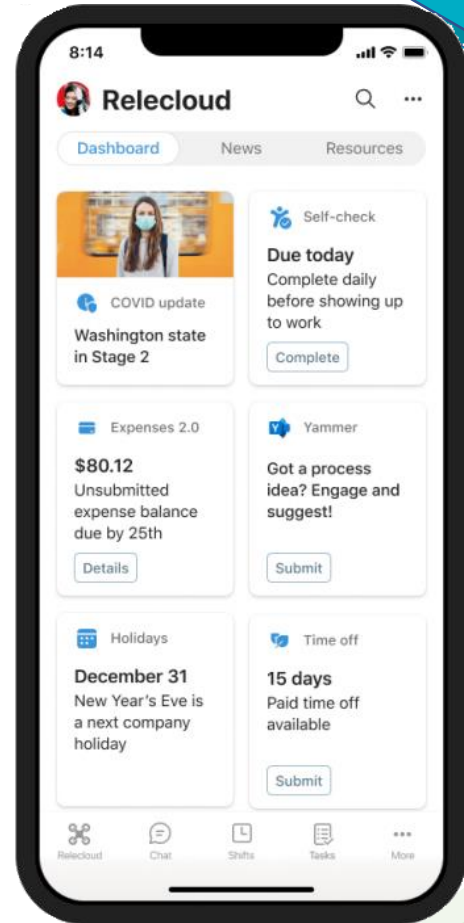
8:14

Relecloud

Dashboard News Resources

COVID update
Washington state in Stage 2

Self-check
Due today
Complete daily before showing up to work
Complete

Expenses 2.0
$80.12
Unsubmitted expense balance due by 25th
Details

Yammer
Got a process idea? Engage and suggest!
Submit

Holidays
December 31
New Year's Eve is a next company holiday

Time off
15 days
Paid time off available
Submit

Relecloud Chat Shifts Tasks More